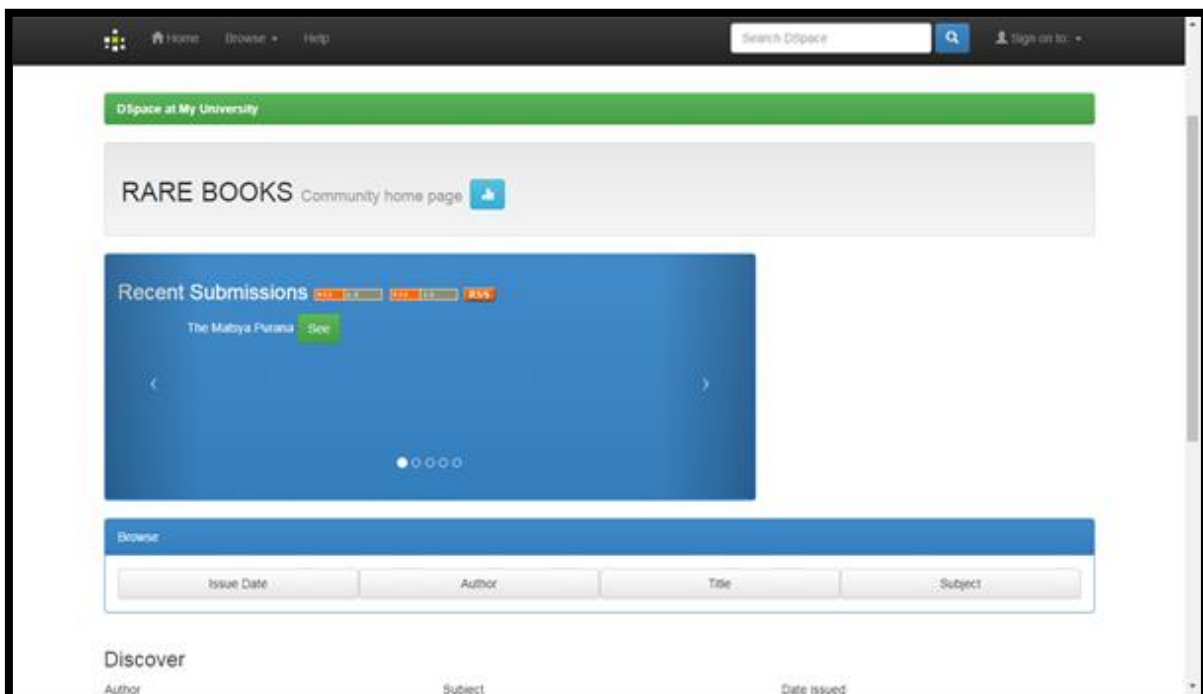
Home Browse Help

Search DSpace

Sign on to:

DSpace at My University

RARE BOOKS Community home page

Recent Submissions RSS 1.0 RSS 2.0 RSS

The Matsya Purana See

Browse

Issue Date Author Title Subject

Discover

Author Subject Date issued